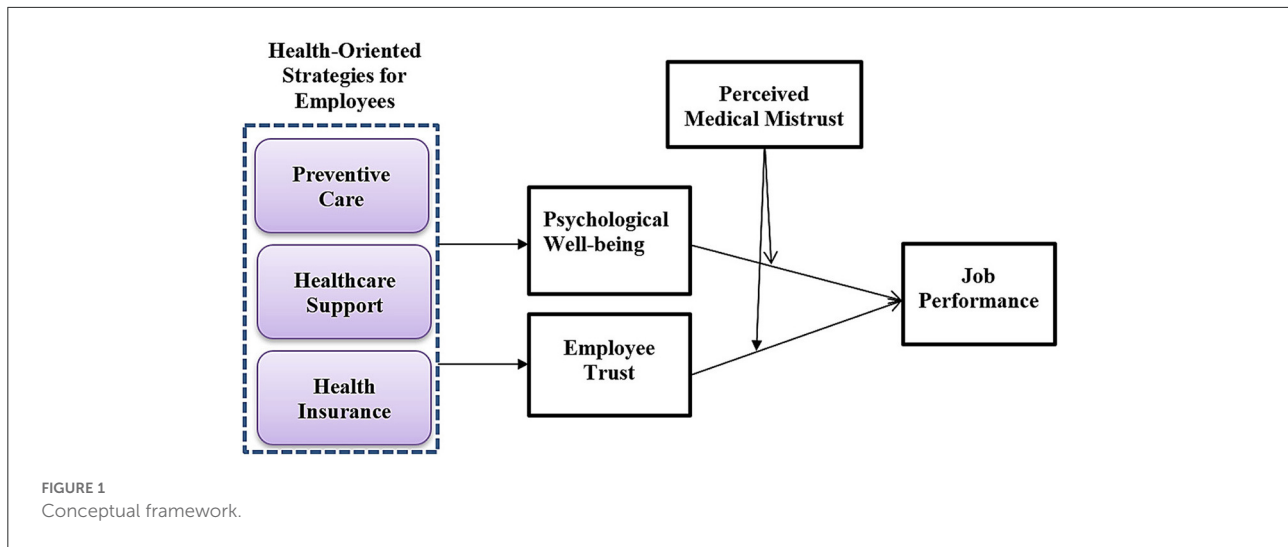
Health-Oriented Strategies for Employees

Preventive Care

Healthcare Support

Health Insurance

Psychological Well-being

Employee Trust

Perceived Medical Mistrust

Job Performance

FIGURE 1
Conceptual framework.